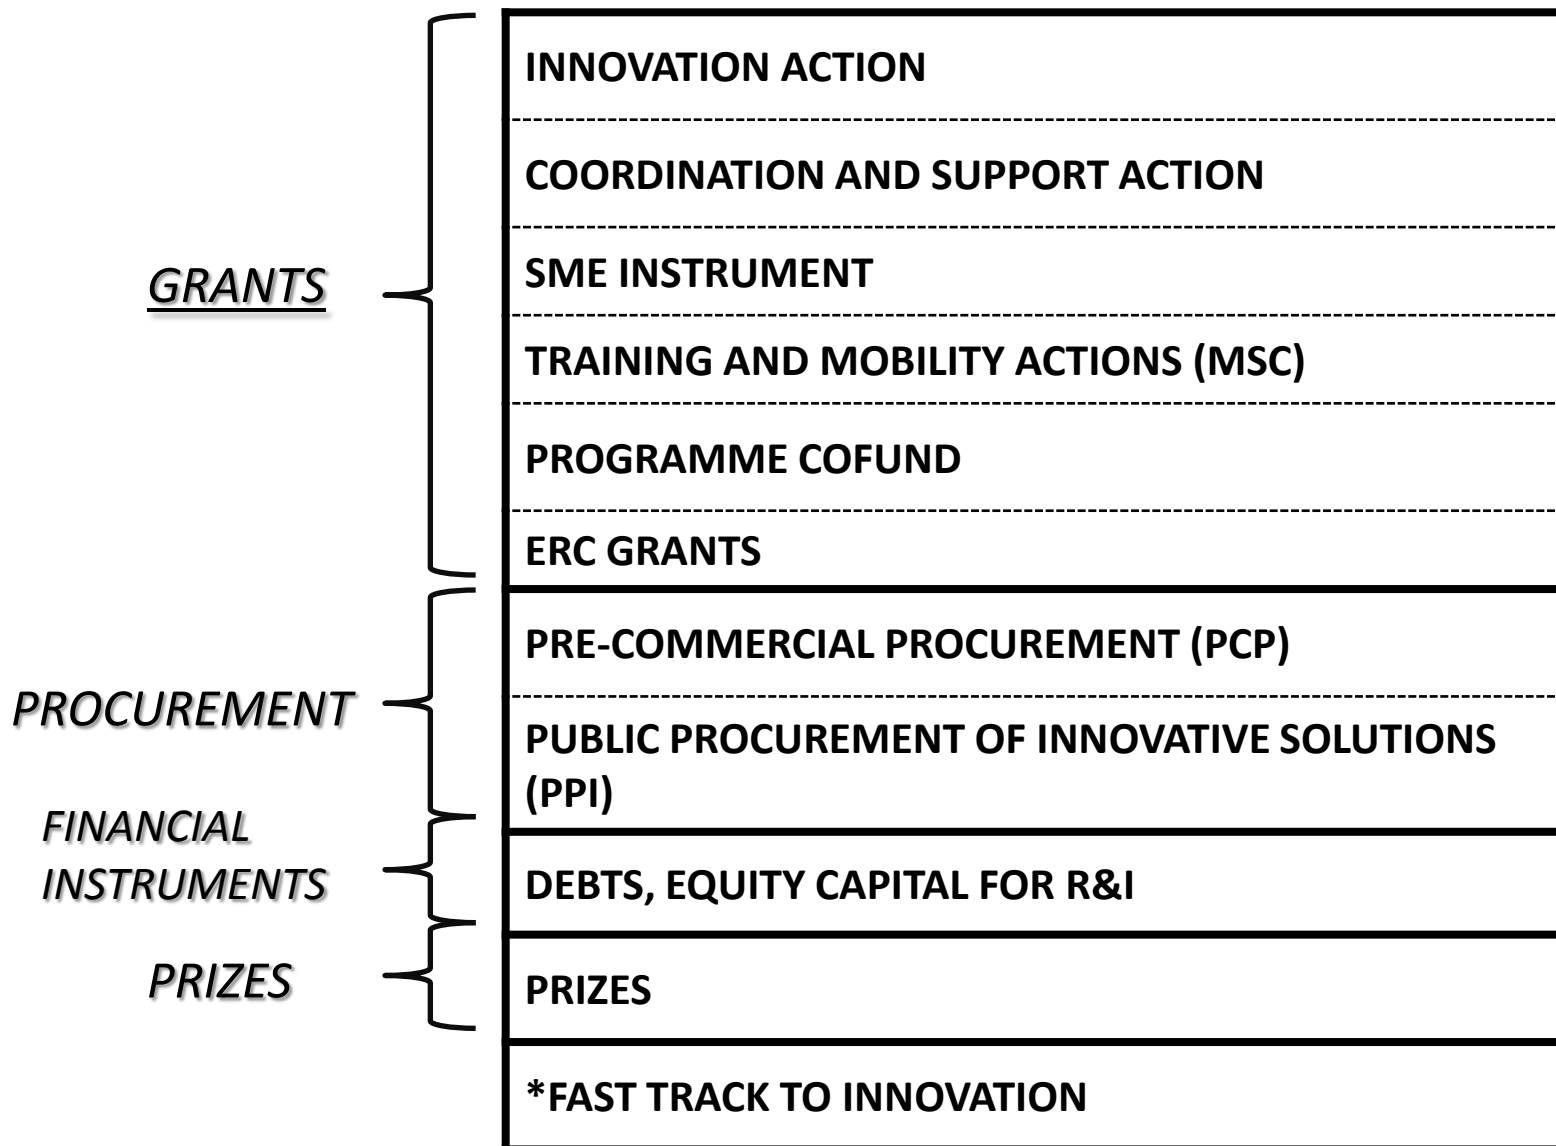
GRANTS

INNOVATION ACTION

COORDINATION AND SUPPORT ACTION

SME INSTRUMENT

TRAINING AND MOBILITY ACTIONS (MSC)

PROGRAMME COFUND

ERC GRANTS

PROCUREMENT

PRE-COMMERCIAL PROCUREMENT (PCP)

PUBLIC PROCUREMENT OF INNOVATIVE SOLUTIONS (PPI)

FINANCIAL INSTRUMENTS

DEBTS, EQUITY CAPITAL FOR R&I

PRIZES

PRIZES

*FAST TRACK TO INNOVATION